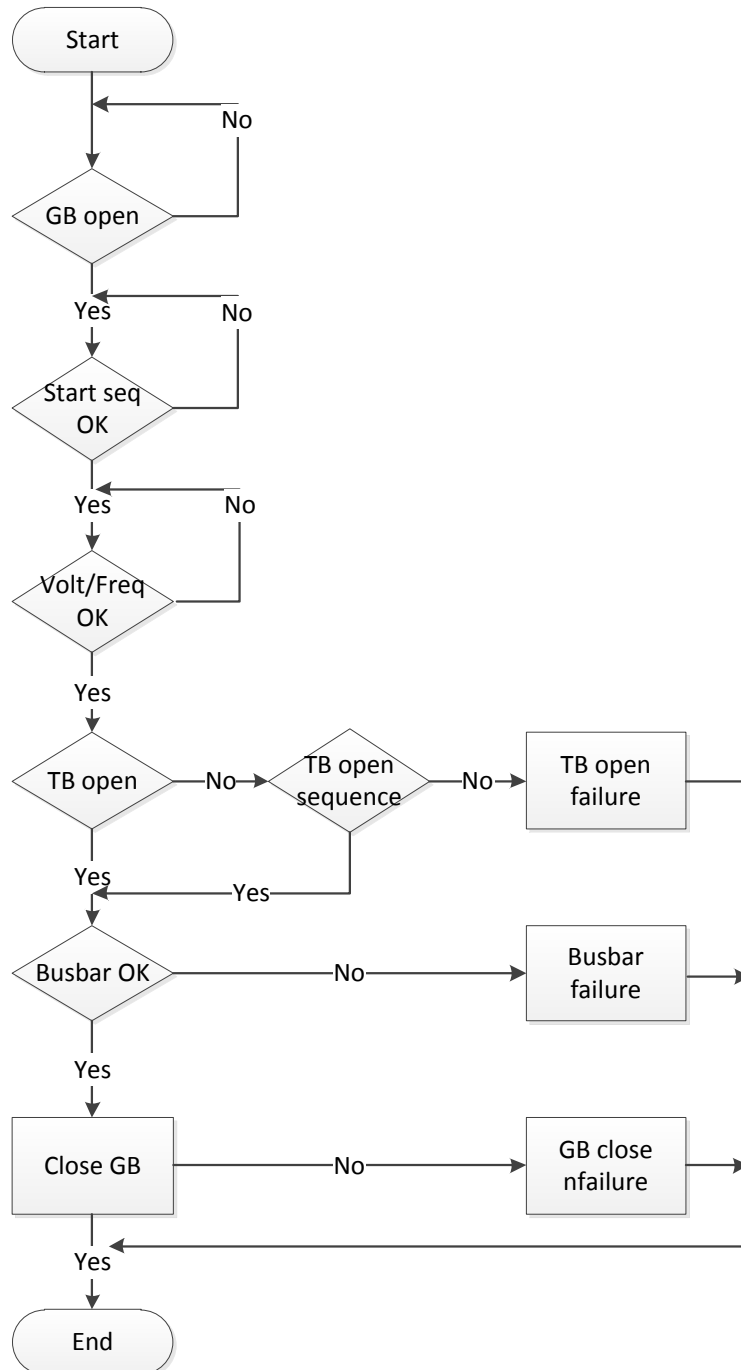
Start

No

GB open

Yes

No

Start seq OK

Yes

No

Volt/Freq OK

Yes

TB open

No

TB open sequence

No

TB open failure

Yes

Yes

Busbar OK

No

Busbar failure

Yes

Close GB

No

GB close nfailure

Yes

End